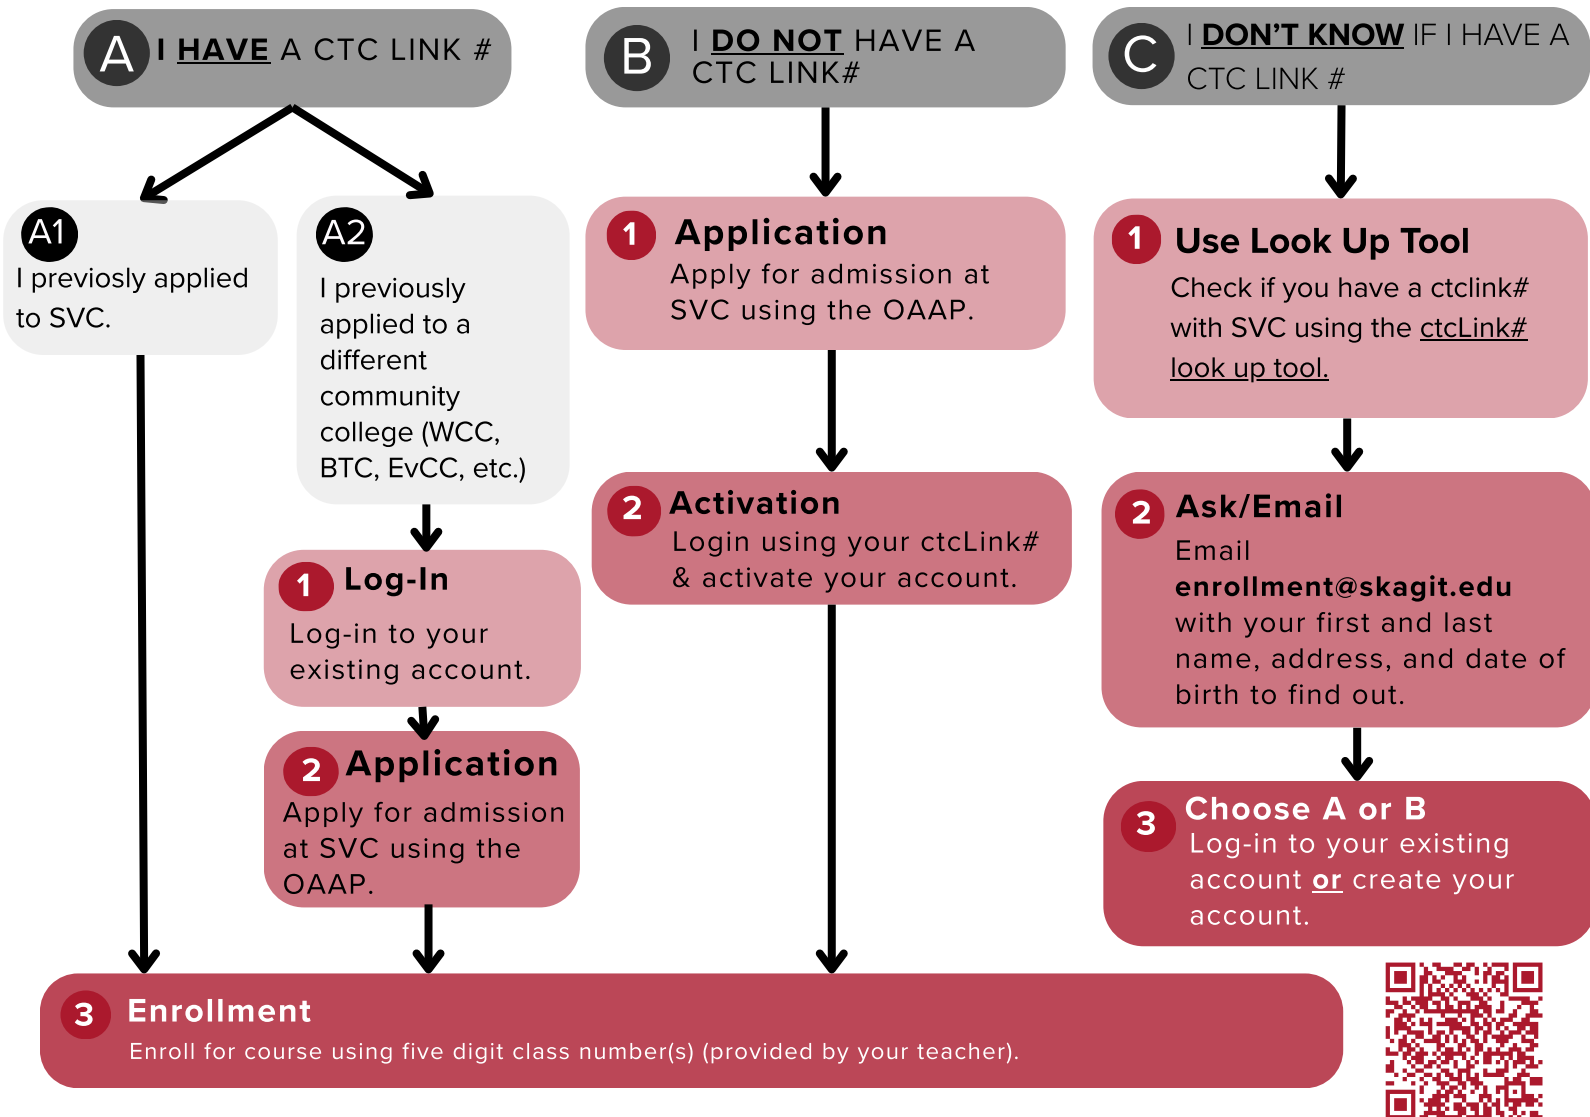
A I HAVE A CTC LINK #

A1
I previously applied to SVC.

A2
I previously applied to a different community college (WCC, BTC, EvCC, etc.)

1 Log-In
Log-in to your existing account.

2 Application
Apply for admission at SVC using the OAAP.

B I DO NOT HAVE A CTC LINK#

1 Application
Apply for admission at SVC using the OAAP.

2 Activation
Login using your ctcLink# & activate your account.

C I DON'T KNOW IF I HAVE A CTC LINK #

1 Use Look Up Tool
Check if you have a ctclink# with SVC using the ctcLink# look up tool.

2 Ask/Email
Email enrollment@skagit.edu with your first and last name, address, and date of birth to find out.

3 Choose A or B
Log-in to your existing account or create your account.

3 Enrollment
Enroll for course using five digit class number(s) (provided by your teacher).